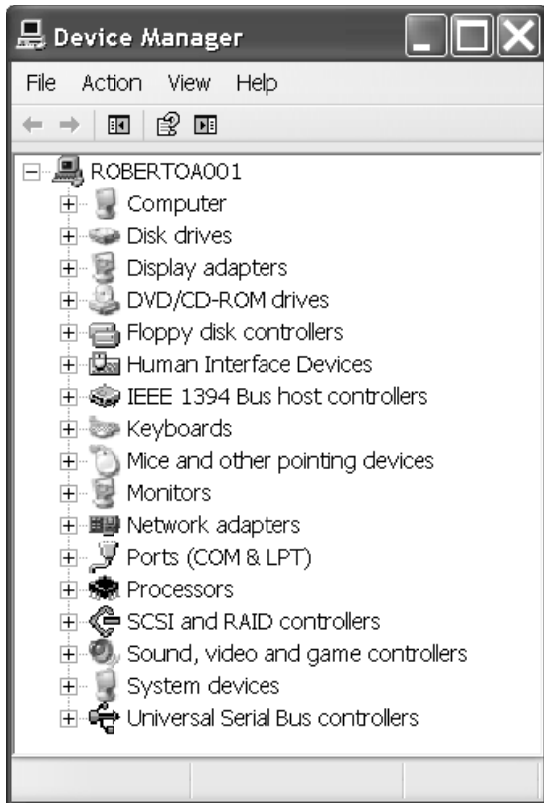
Device Manager

File Action View Help

ROBERTOA001
Computer
Disk drives
Display adapters
DVD/CD-ROM drives
Floppy disk controllers
Human Interface Devices
IEEE 1394 Bus host controllers
Keyboards
Mice and other pointing devices
Monitors
Network adapters
Ports (COM & LPT)
Processors
SCSI and RAID controllers
Sound, video and game controllers
System devices
Universal Serial Bus controllers